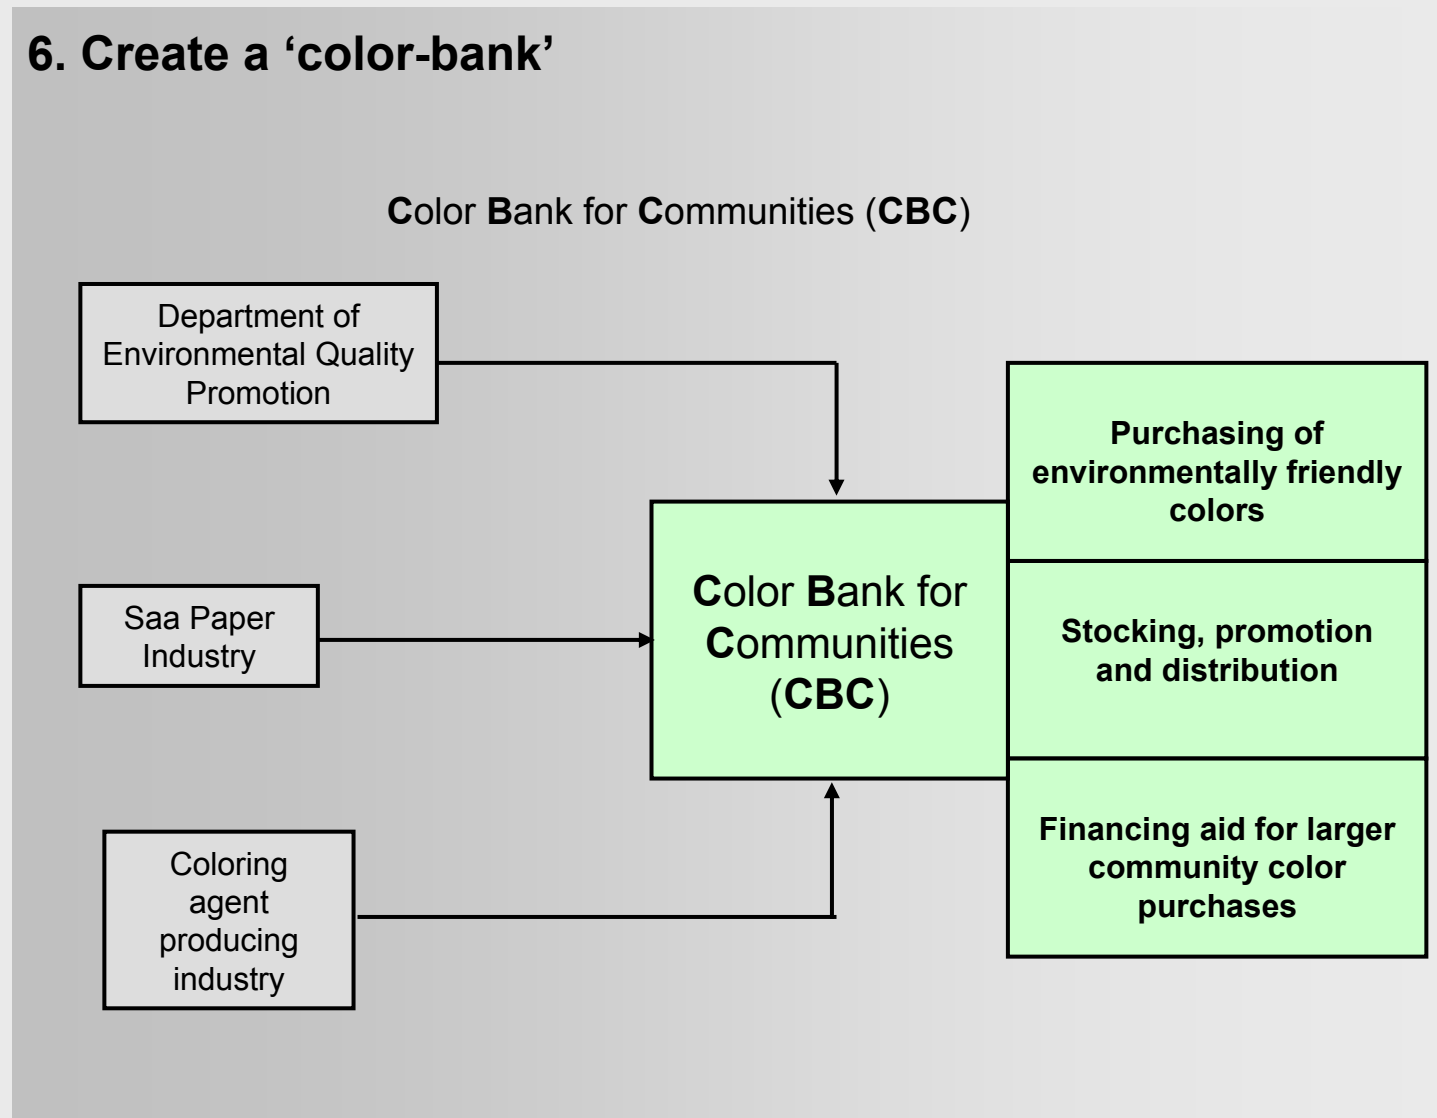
6. Create a ‘color-bank’

Color Bank for Communities (CBC)

Department of Environmental Quality Promotion

Saa Paper Industry

Coloring agent producing industry

Color Bank for Communities (CBC)

Purchasing of environmentally friendly colors

Stocking, promotion and distribution

Financing aid for larger community color purchases